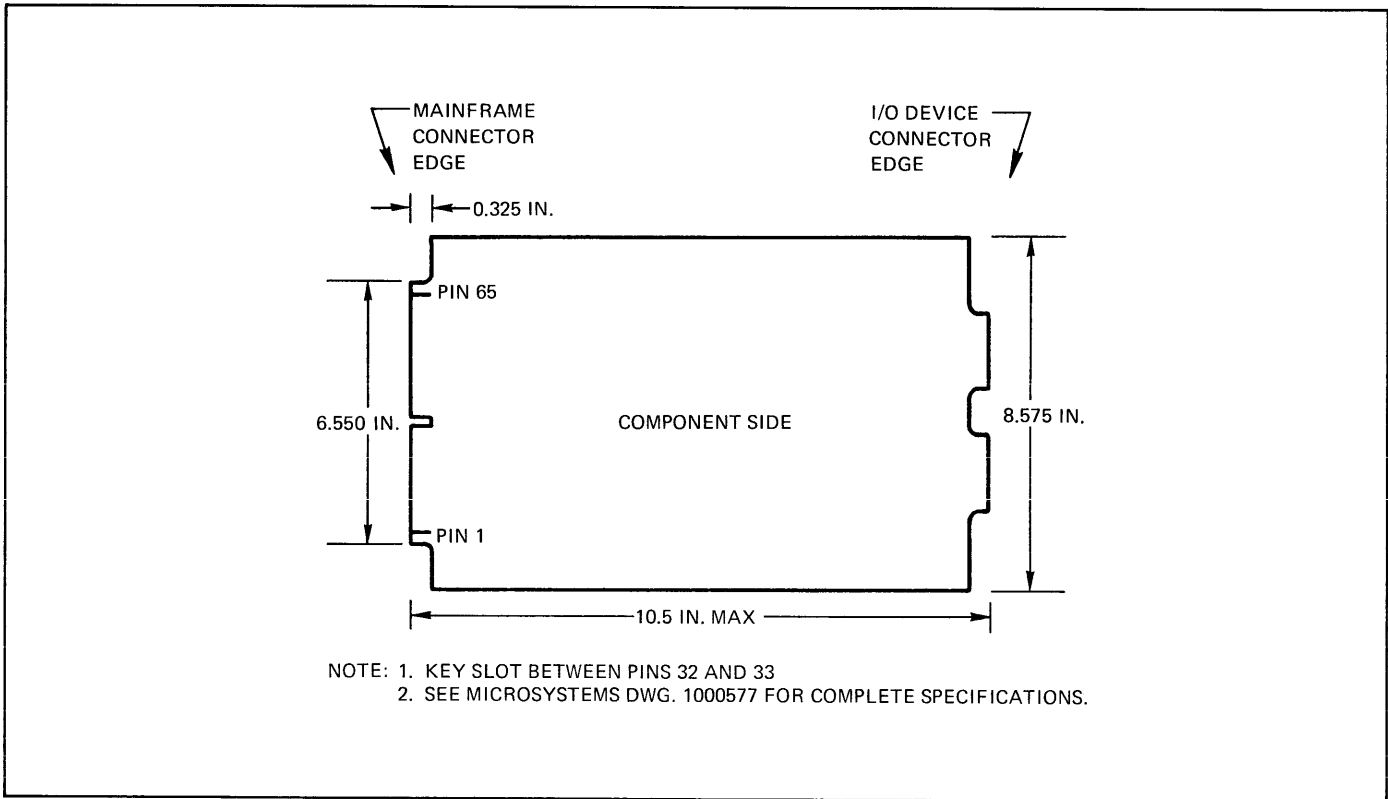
MAINFRAME CONNECTOR EDGE

I/O DEVICE CONNECTOR EDGE

0.325 IN.

PIN 65

6.550 IN.

COMPONENT SIDE

8.575 IN.

PIN 1

10.5 IN. MAX

NOTE: 1. KEY SLOT BETWEEN PINS 32 AND 33
2. SEE MICROSYSTEMS DWG. 1000577 FOR COMPLETE SPECIFICATIONS.